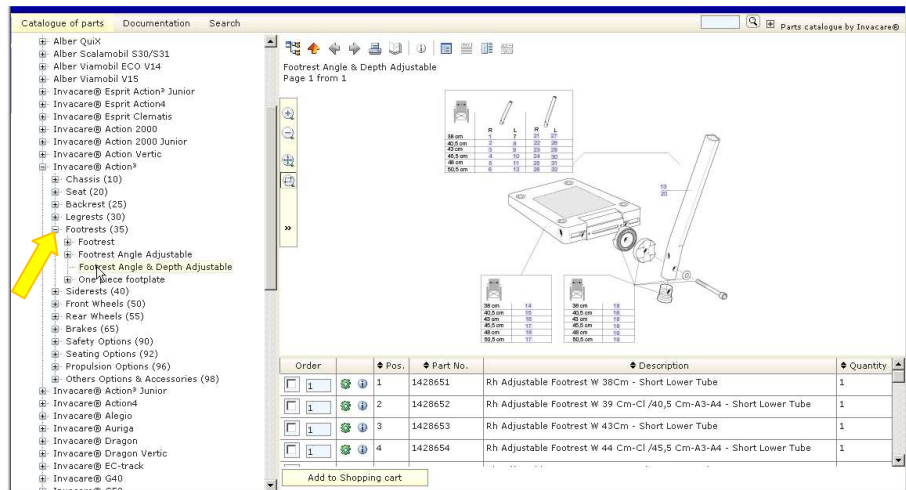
Catalogue of parts Documentation Search

Parts catalogue by Invacare®

Alber QuiX
Alber Scalamobil S30/S31
Alber Viamobil ECO V14
Alber Viamobil V15
Invacare® Esprit Action³ Junior
Invacare® Esprit Action4
Invacare® Esprit Clematis
Invacare® Action 2000
Invacare® Action 2000 Junior
Invacare® Action Vertic
Invacare® Action³
Chassis (10)
Seat (20)
Backrest (25)
Legrests (30)
Footrests (35)
Footrest
Footrest Angle Adjustable
Footrest Angle & Depth Adjustable
One piece footplate
Siderests (40)
Front Wheels (50)
Rear Wheels (55)
Brakes (65)
Safety Options (90)
Seating Options (92)
Propulsion Options (96)
Others Options & Accessories (98)
Invacare® Action³ Junior
Invacare® Action4
Invacare® Alegio
Invacare® Auriga
Invacare® Dragon
Invacare® Dragon Vertic
Invacare® EC-track
Invacare® G40

Footrest Angle & Depth Adjustable
Page 1 from 1

| | R | L | R | L |
|---|---|---|---|---|
| 38 cm | 1 | 7 | 21 | 27 |
| 40,5 cm | 2 | 8 | 22 | 28 |
| 43 cm | 3 | 9 | 23 | 29 |
| 45,5 cm | 4 | 10 | 24 | 30 |
| 48 cm | 5 | 11 | 25 | 31 |
| 50,5 cm | 6 | 12 | 26 | 32 |

13
20

| | |
|---|---|
| 38 cm | 14 |
| 40,5 cm | 15 |
| 43 cm | 16 |
| 45,5 cm | 17 |
| 48 cm | 18 |
| 50,5 cm | 17 |

| | |
|---|---|
| 38 cm | 18 |
| 40,5 cm | 18 |
| 43 cm | 18 |
| 45,5 cm | 19 |
| 48 cm | 19 |
| 50,5 cm | 19 |

»

| Order | | Pos. | Part No. | Description | Quantity |
|---|---|---|---|---|---|
| 1 | | 1 | 1428651 | Rh Adjustable Footrest W 38Cm - Short Lower Tube | 1 |
| 1 | | 2 | 1428652 | Rh Adjustable Footrest W 39 Cm-Cl /40,5 Cm-A3-A4 - Short Lower Tube | 1 |
| 1 | | 3 | 1428653 | Rh Adjustable Footrest W 43Cm - Short Lower Tube | 1 |
| 1 | | 4 | 1428654 | Rh Adjustable Footrest W 44 Cm-Cl /45,5 Cm-A3-A4 - Short Lower Tube | 1 |

Add to Shopping cart